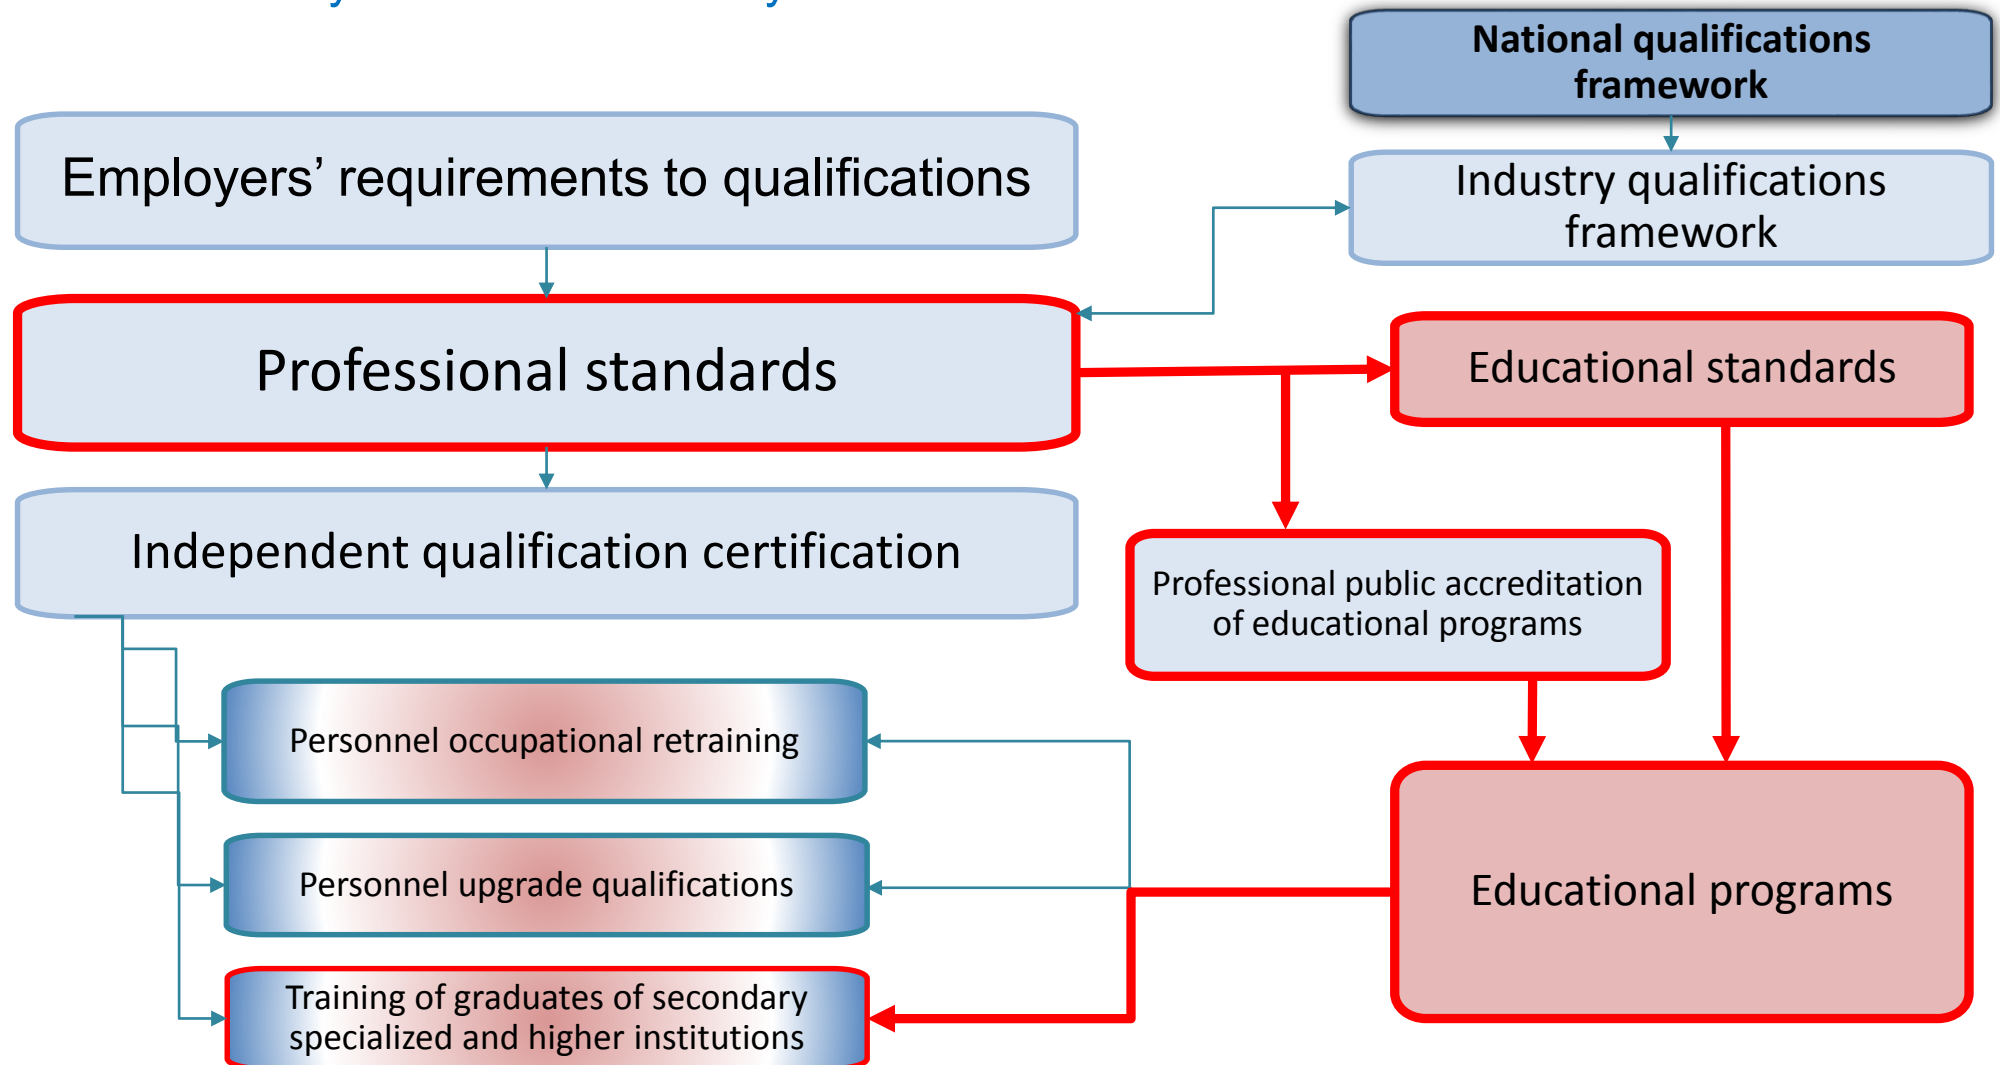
National qualifications framework

Employers’ requirements to qualifications

Industry qualifications framework

Professional standards

Educational standards

Independent qualification certification

Professional public accreditation of educational programs

Personnel occupational retraining

Personnel upgrade qualifications

Educational programs

Training of graduates of secondary specialized and higher institutions